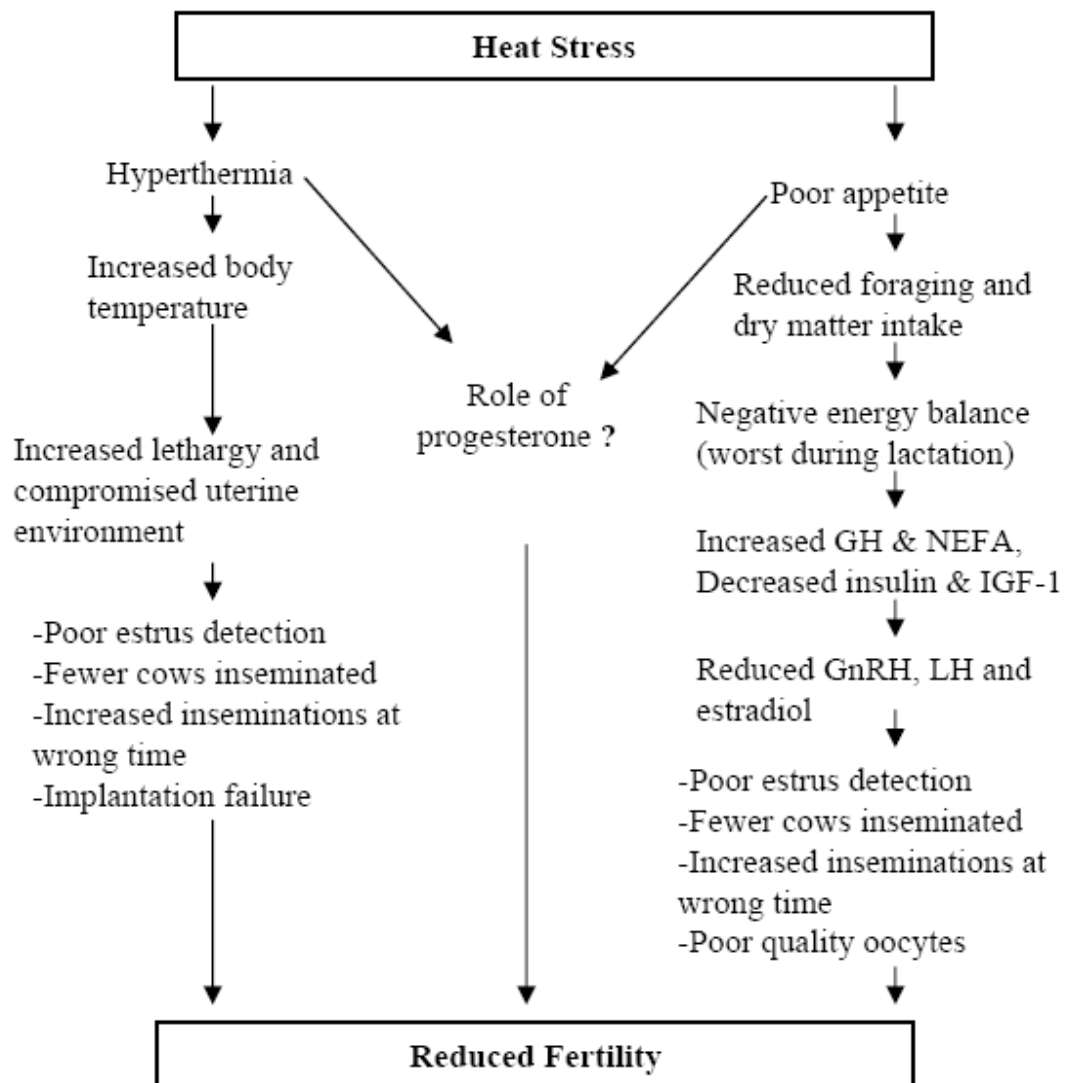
Heat Stress

Hyperthermia

Increased body temperature

Increased lethargy and compromised uterine environment

-Poor estrus detection
-Fewer cows inseminated
-Increased inseminations at wrong time
-Implantation failure

Role of progesterone ?

Poor appetite

Reduced foraging and dry matter intake

Negative energy balance (worst during lactation)

Increased GH & NEFA, Decreased insulin & IGF-1

Reduced GnRH, LH and estradiol

-Poor estrus detection
-Fewer cows inseminated
-Increased inseminations at wrong time
-Poor quality oocytes

Reduced Fertility